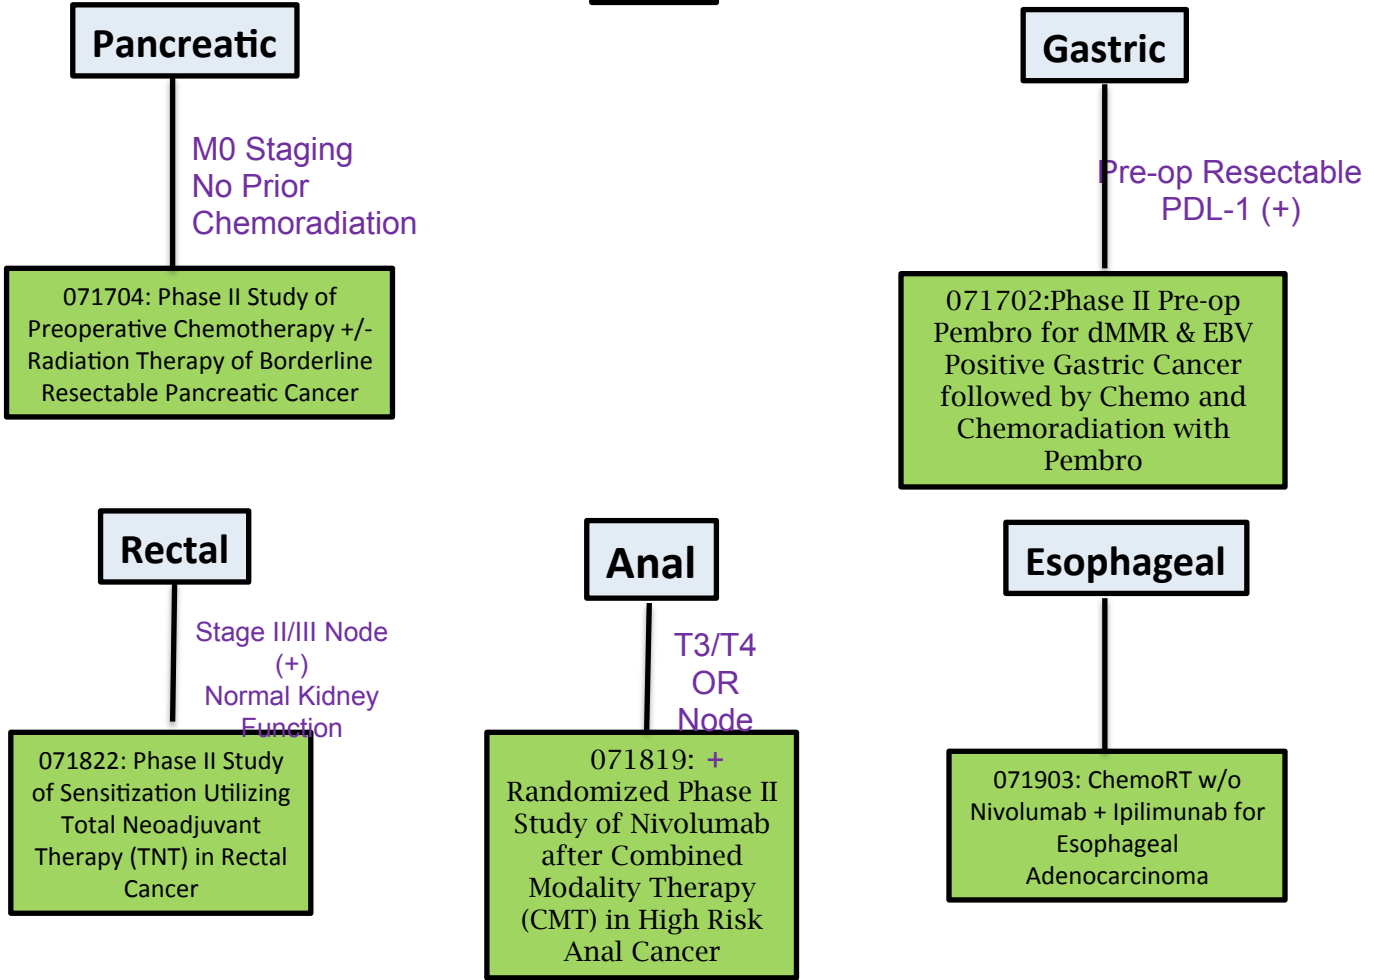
Pancreatic

M0 Staging
No Prior
Chemoradiation

071704: Phase II Study of Preoperative Chemotherapy +/- Radiation Therapy of Borderline Resectable Pancreatic Cancer

Gastric

Pre-op Resectable
PDL-1 (+)

071702:Phase II Pre-op Pembro for dMMR & EBV Positive Gastric Cancer followed by Chemo and Chemoradiation with Pembro

Rectal

Stage II/III Node (+)
Normal Kidney Function

071822: Phase II Study of Sensitization Utilizing Total Neoadjuvant Therapy (TNT) in Rectal Cancer

Anal

T3/T4
OR
Node +

071819: Randomized Phase II Study of Nivolumab after Combined Modality Therapy (CMT) in High Risk Anal Cancer

Esophageal

071903: ChemoRT w/o Nivolumab + Ipilimunab for Esophageal Adenocarcinoma